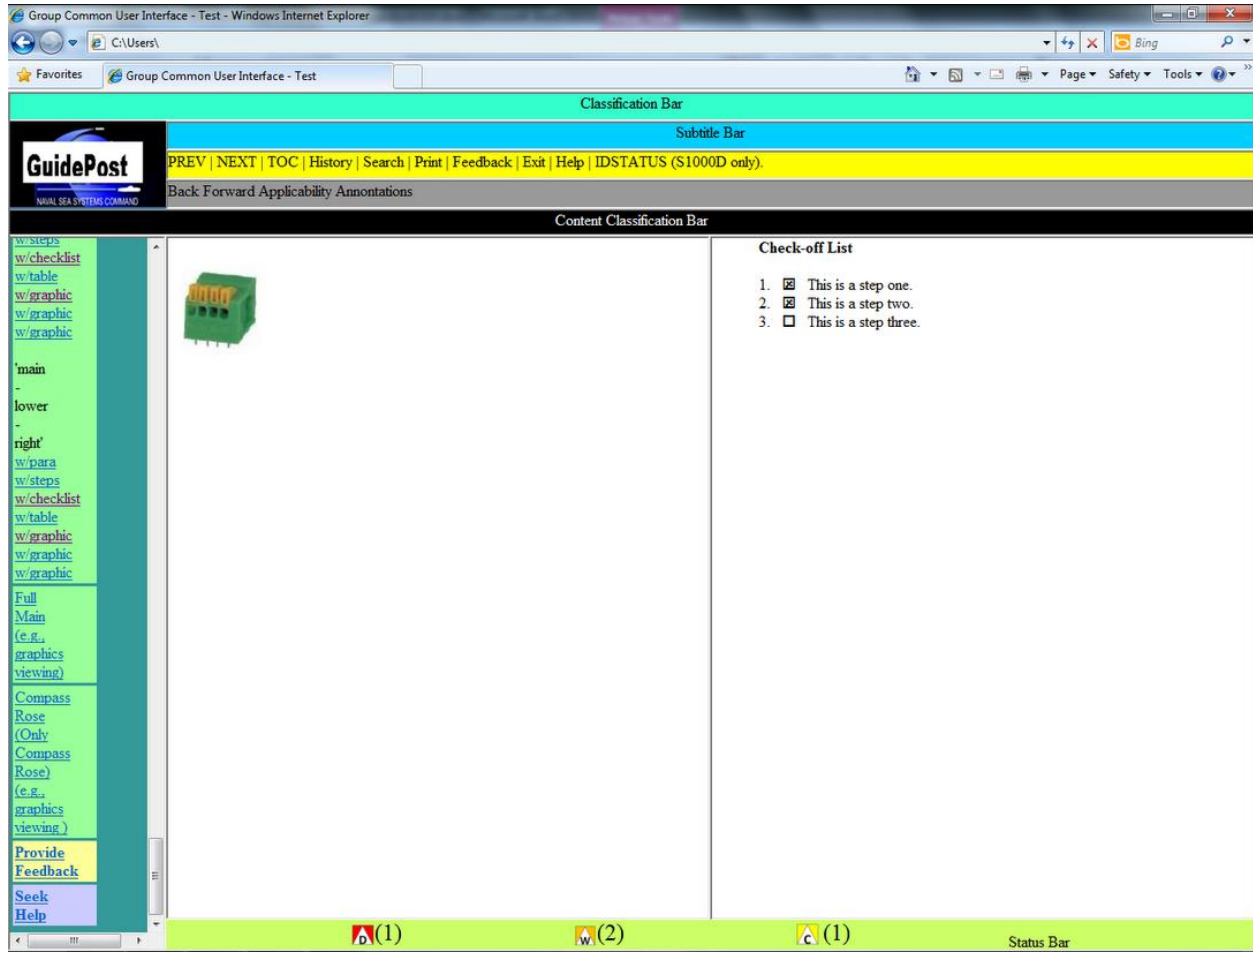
Group Common User Interface - Test - Windows Internet Explorer

C:\Users\

Bing

Favorites

Group Common User Interface - Test

Page ▾ Safety ▾ Tools ▾

Classification Bar

GuidePost
NAVAL SEA SYSTEMS COMMAND

Subtitle Bar

PREV | NEXT | TOC | History | Search | Print | Feedback | Exit | Help | IDSTATUS (S1000D only).

Back Forward Applicability Annontations

Content Classification Bar

w/steps
w/checklist
w/table
w/graphic
w/graphic
w/graphic

'main
-
lower
-
right'
w/para
w/steps
w/checklist
w/table
w/graphic
w/graphic
w/graphic

Full Main (e.g., graphics viewing)

Compass Rose (Only Compass Rose) (e.g., graphics viewing )

Provide Feedback

Seek Help

Check-off List

1. ☒ This is a step one.
2. ☒ This is a step two.
3. ☐ This is a step three.

D (1)

W (2)

C (1)

Status Bar